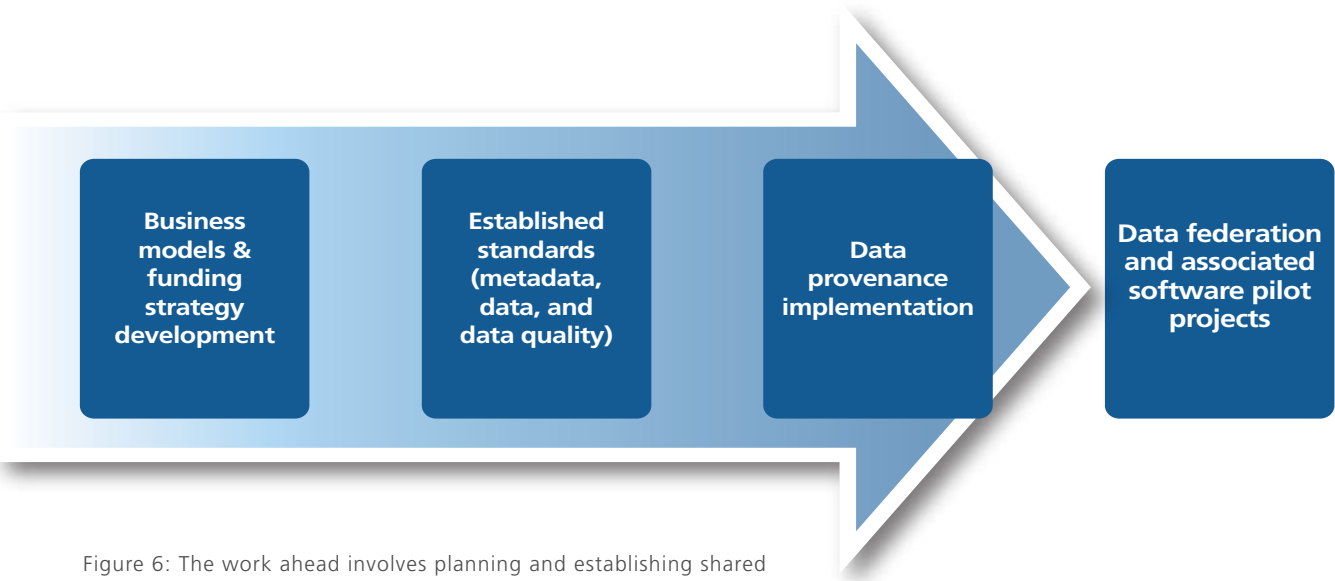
Business models & funding strategy development

Established standards (metadata, data, and data quality)

Data provenance implementation

Data federation and associated software pilot projects

Figure 6: The work ahead involves planning and establishing shared